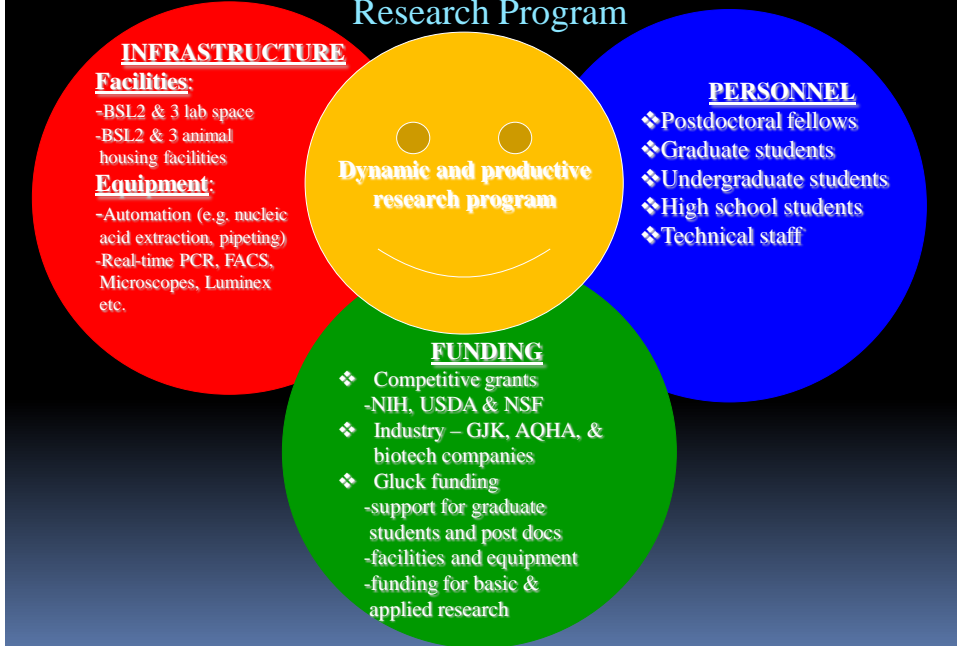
Research Program

INFRASTRUCTURE
Facilities:
-BSL2 & 3 lab space
-BSL2 & 3 animal housing facilities
Equipment:
-Automation (e.g. nucleic acid extraction, pipeting)
-Real-time PCR, FACS, Microscopes, Luminex etc.

Dynamic and productive research program

PERSONNEL
❖Postdoctoral fellows
❖Graduate students
❖Undergraduate students
❖High school students
❖Technical staff

FUNDING
❖ Competitive grants
-NIH, USDA & NSF
❖ Industry – GJK, AQHA, & biotech companies
❖ Gluck funding
-support for graduate students and post docs
-facilities and equipment
-funding for basic & applied research